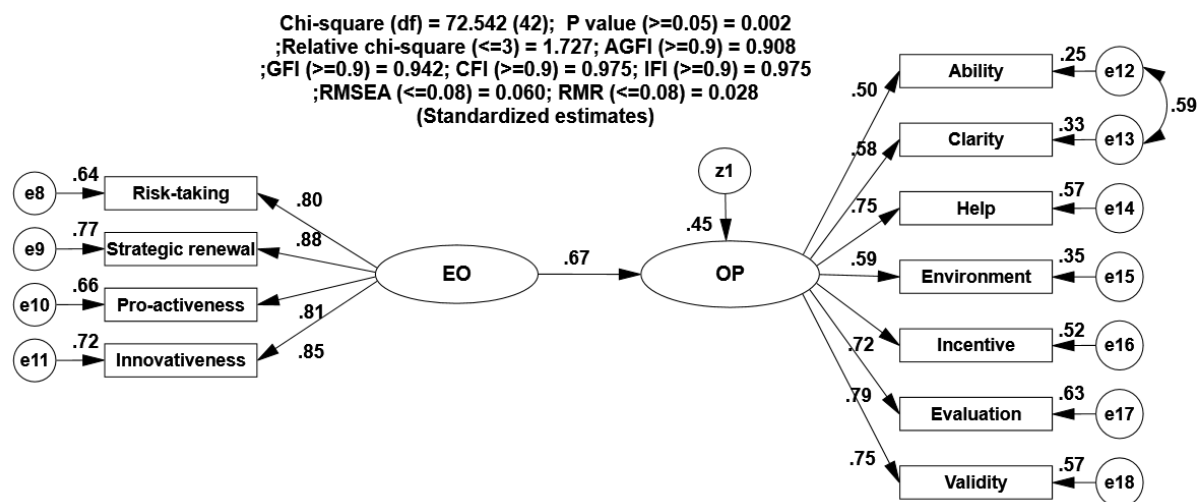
Chi-square (df) = 72.542 (42); P value (>=0.05) = 0.002
;Relative chi-square (<=3) = 1.727; AGFI (>=0.9) = 0.908
;GFI (>=0.9) = 0.942; CFI (>=0.9) = 0.975; IFI (>=0.9) = 0.975
;RMSEA (<=0.08) = 0.060; RMR (<=0.08) = 0.028
(Standardized estimates)

e8 .64 Risk-taking
e9 .77 Strategic renewal
e10 .66 Pro-activeness
e11 .72 Innovativeness

.80
.88
.81
.85

EO

.67

z1
.45

OP

.50
.58
.75
.59
.72
.79
.75

Ability .25 e12
Clarity .33 e13
.59
Help .57 e14
Environment .35 e15
Incentive .52 e16
Evaluation .63 e17
Validity .57 e18